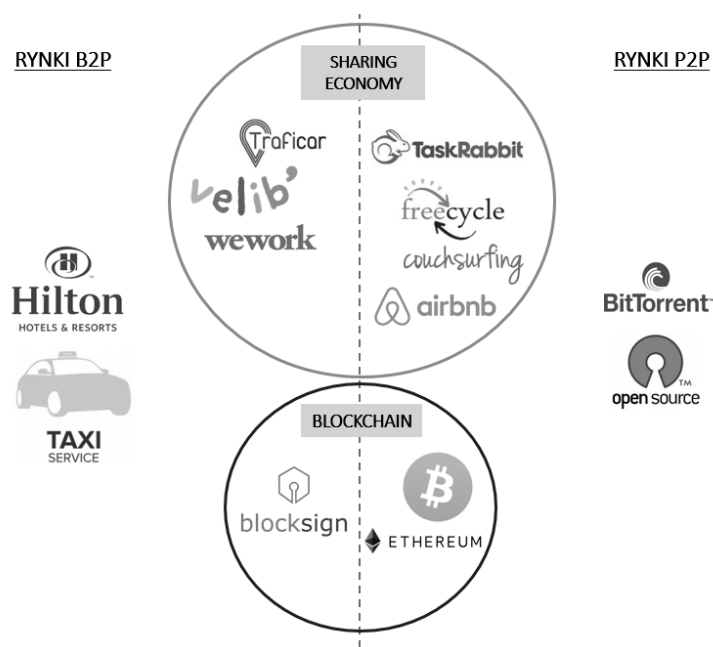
RYNKI B2P

SHARING ECONOMY

RYNKI P2P

Traficar

velib'

wework

TaskRabbit

freecycle

couchsurfing

airbnb

Hilton
HOTELS & RESORTS

TAXI
SERVICE

BitTorrent

open source

BLOCKCHAIN

blocksign

ETHEREUM